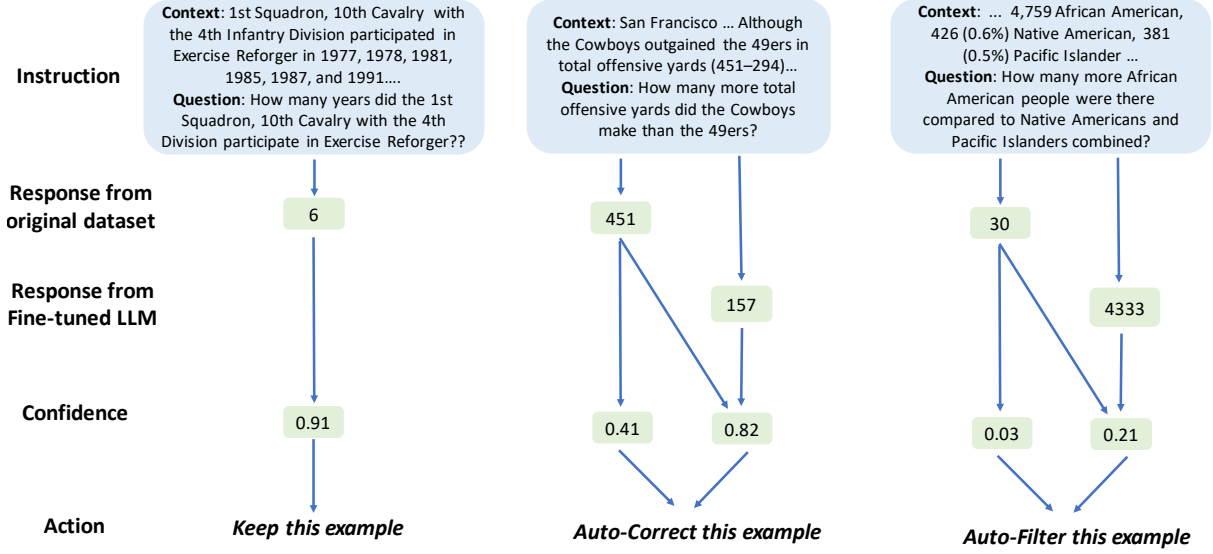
Instruction

Response from original dataset

Response from Fine-tuned LLM

Confidence

Action

**Context**: 1st Squadron, 10th Cavalry with the 4th Infantry Division participated in Exercise Reforger in 1977, 1978, 1981, 1985, 1987, and 1991….
**Question**: How many years did the 1st Squadron, 10th Cavalry with the 4th Division participate in Exercise Reforger??

6

0.91

Keep this example

**Context**: San Francisco … Although the Cowboys outgained the 49ers in total offensive yards (451–294)…
**Question**: How many more total offensive yards did the Cowboys make than the 49ers?

451

157

0.41

0.82

Auto-Correct this example

**Context**: … 4,759 African American, 426 (0.6%) Native American, 381 (0.5%) Pacific Islander …
**Question**: How many more African American people were there compared to Native Americans and Pacific Islanders combined?

30

4333

0.03

0.21

Auto-Filter this example